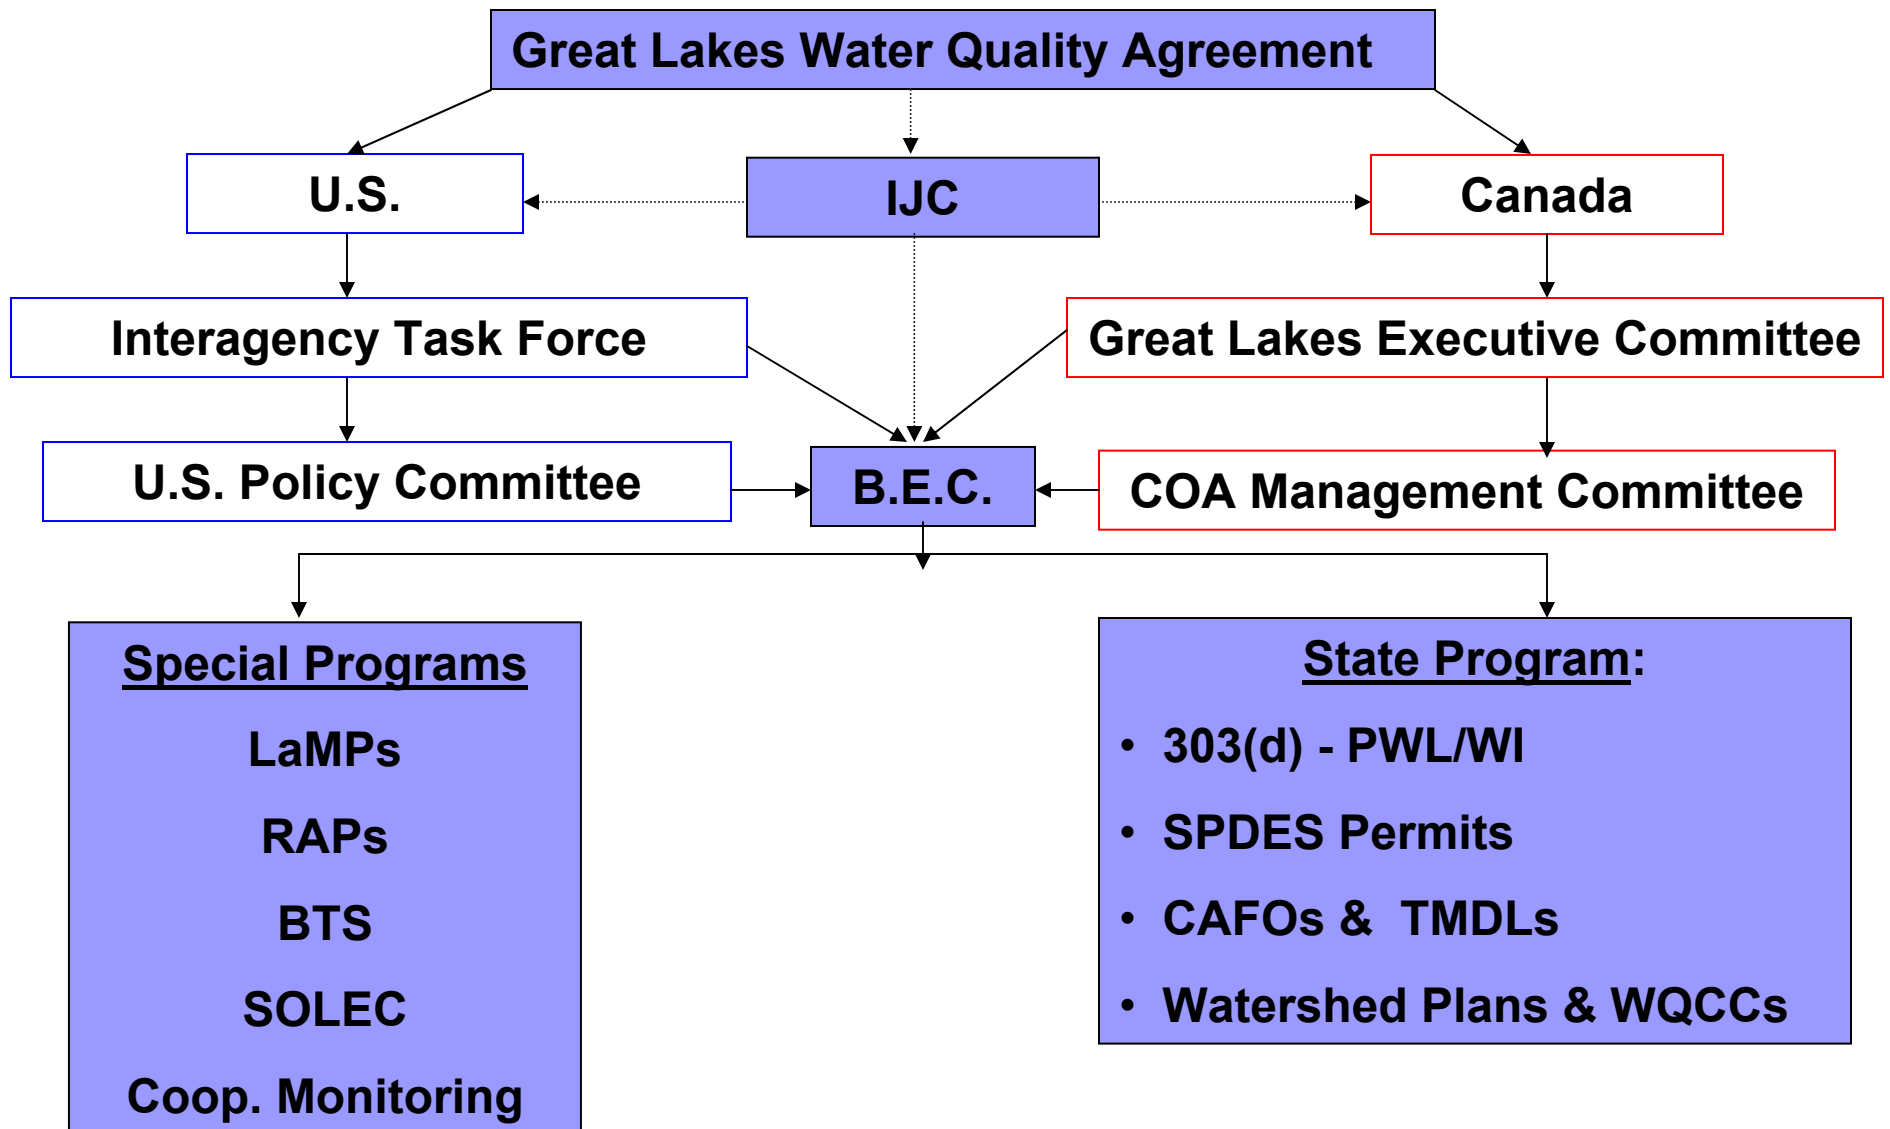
Great Lakes Water Quality Agreement

U.S.

IJC

Canada

Interagency Task Force

Great Lakes Executive Committee

U.S. Policy Committee

B.E.C.

COA Management Committee

Special Programs

LaMPs

RAPs

BTS

SOLEC

Coop. Monitoring

State Program:

• 303(d) - PWL/WI

• SPDES Permits

• CAFOs & TMDLs

• Watershed Plans & WQCCs